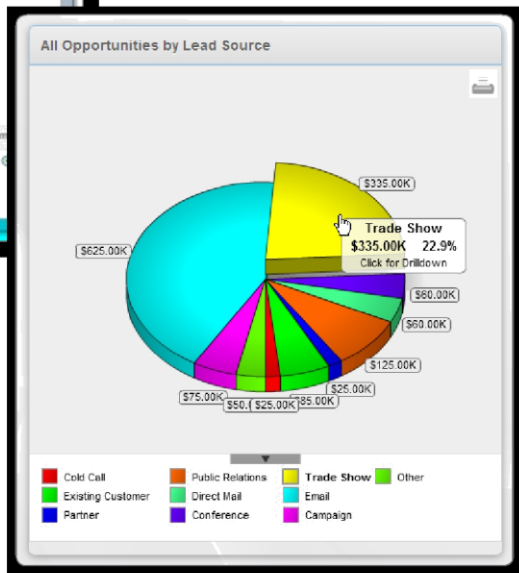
All Opportunities by Lead Source

$335.00K

Trade Show
$335.00K 22.9%
Click for Drilldown

$625.00K

$60.00K

$60.00K

$125.00K

$25.00K

$75.00K $50.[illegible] $25.00K $85.00K

Cold Call
Existing Customer
Partner
Public Relations
Direct Mail
Conference
Trade Show
Email
Campaign
Other